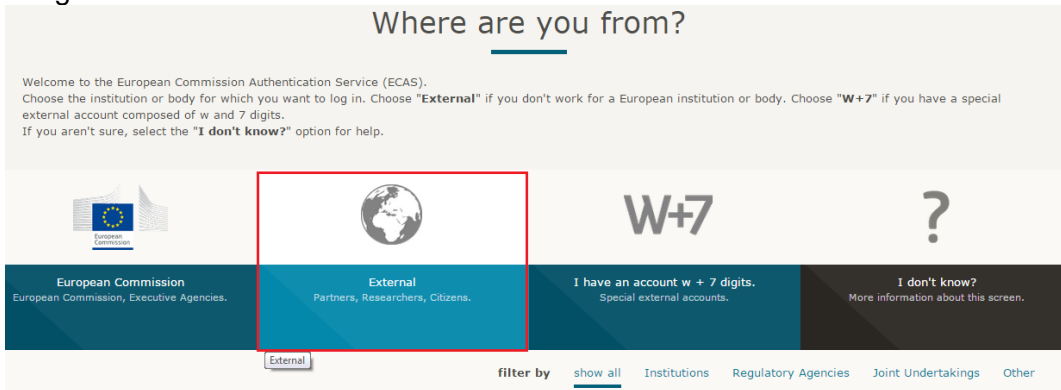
Where are you from?

Welcome to the European Commission Authentication Service (ECAS).
Choose the institution or body for which you want to log in. Choose "**External**" if you don't work for a European institution or body. Choose "**W+7**" if you have a special external account composed of w and 7 digits.
If you aren't sure, select the "**I don't know?**" option for help.

European Commission

W+7

?

European Commission
European Commission, Executive Agencies.

External
Partners, Researchers, Citizens.

I have an account w + 7 digits.
Special external accounts.

I don't know?
More information about this screen.

External

filter by show all Institutions Regulatory Agencies Joint Undertakings Other